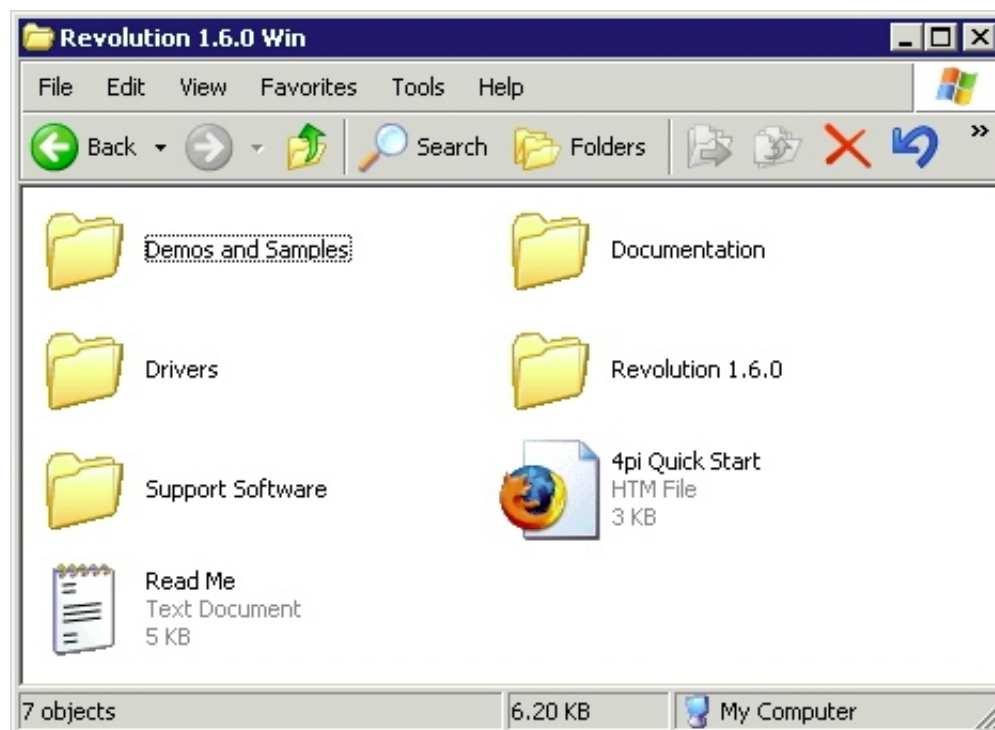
Revolution 1.6.0 Win

File Edit View Favorites Tools Help

Back Search Folders »

Demos and Samples

Documentation

Drivers

Revolution 1.6.0

Support Software

4pi Quick Start
HTM File
3 KB

Read Me
Text Document
5 KB

7 objects | 6.20 KB | My Computer